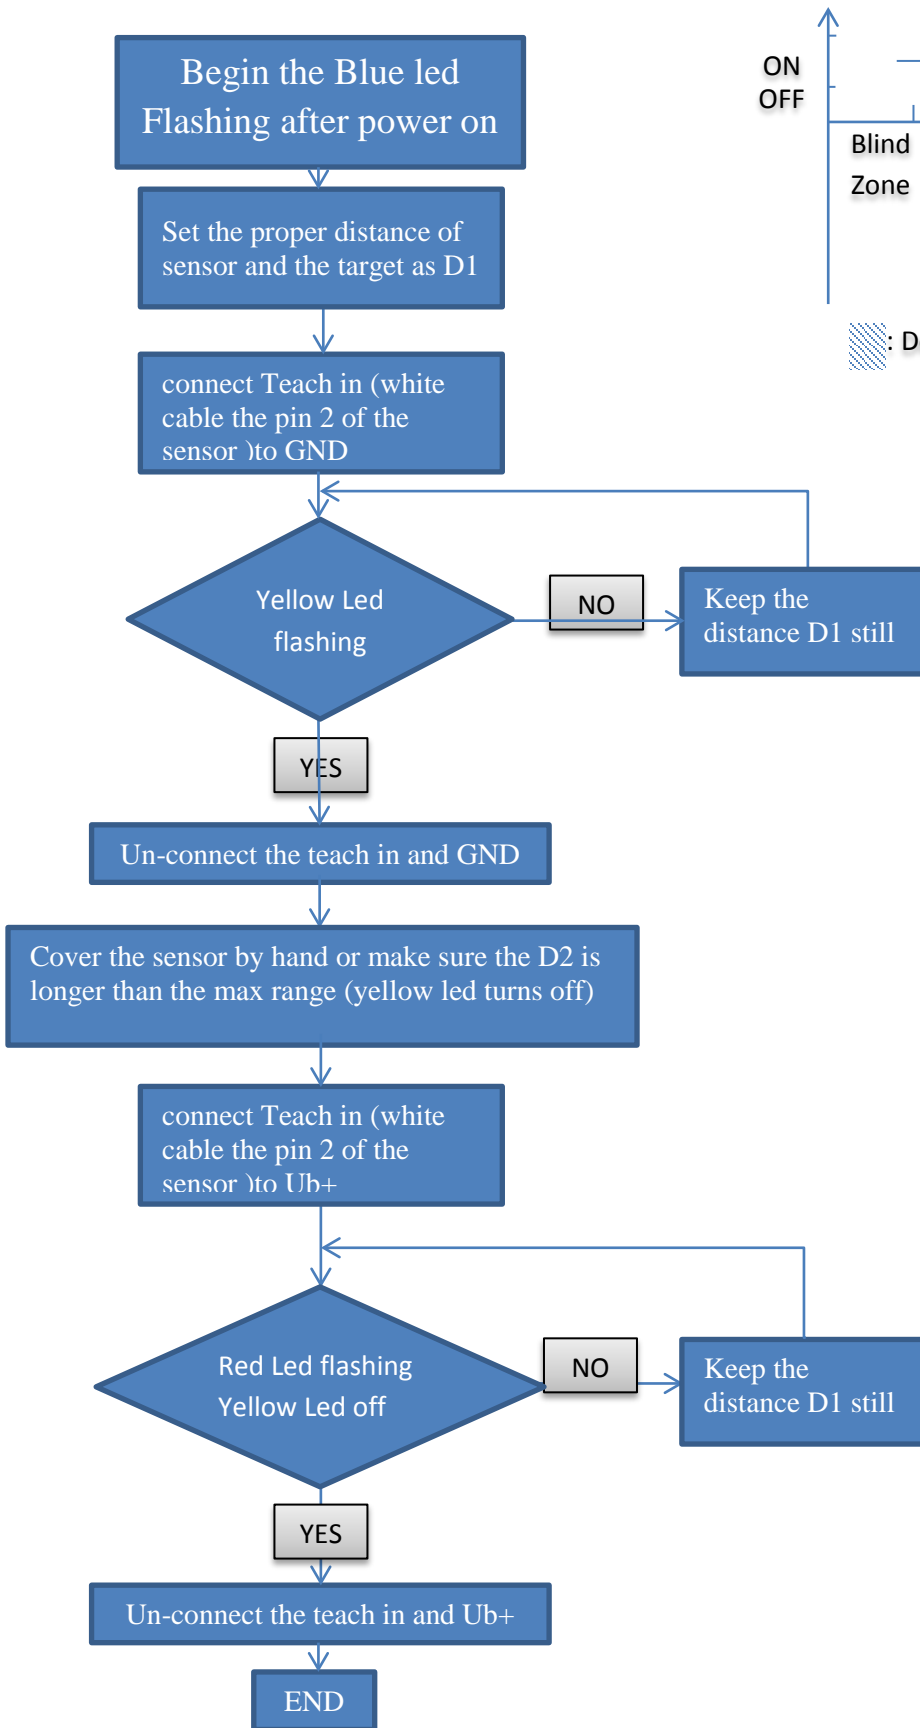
Begin the Blue led Flashing after power on

Set the proper distance of sensor and the target as D1

connect Teach in (white cable the pin 2 of the sensor )to GND

Yellow Led flashing

NO

Keep the distance D1 still

YES

Un-connect the teach in and GND

Cover the sensor by hand or make sure the D2 is longer than the max range (yellow led turns off)

connect Teach in (white cable the pin 2 of the sensor )to Ub+

Red Led flashing Yellow Led off

NO

Keep the distance D1 still

YES

Un-connect the teach in and Ub+

END

ON
OFF
Blind Zone
: D